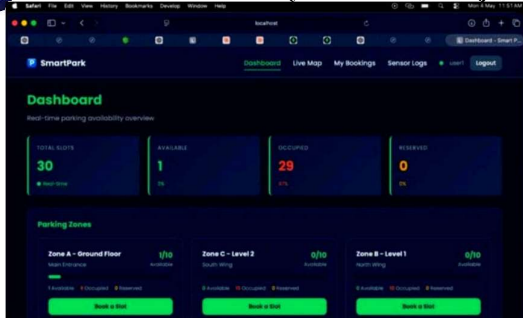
Safari File Edit View History Bookmarks Develop Window Help

Mon 4 May 11:51 AM

localhost

Dashboard - Smart P...

SmartPark

Dashboard Live Map My Bookings Sensor Logs user1 Logout

Dashboard

Real-time parking availability overview

TOTAL SLOTS
30
Real-time

AVAILABLE
1
3%

OCCUPIED
29
97%

RESERVED
0
0%

Parking Zones

Zone A - Ground Floor
Main Entrance
1/10
Available
1 Available 9 Occupied 0 Reserved
Book a Slot

Zone C - Level 2
South Wing
0/10
Available
0 Available 10 Occupied 0 Reserved
Book a Slot

Zone B - Level 1
North Wing
0/10
Available
0 Available 10 Occupied 0 Reserved
Book a Slot